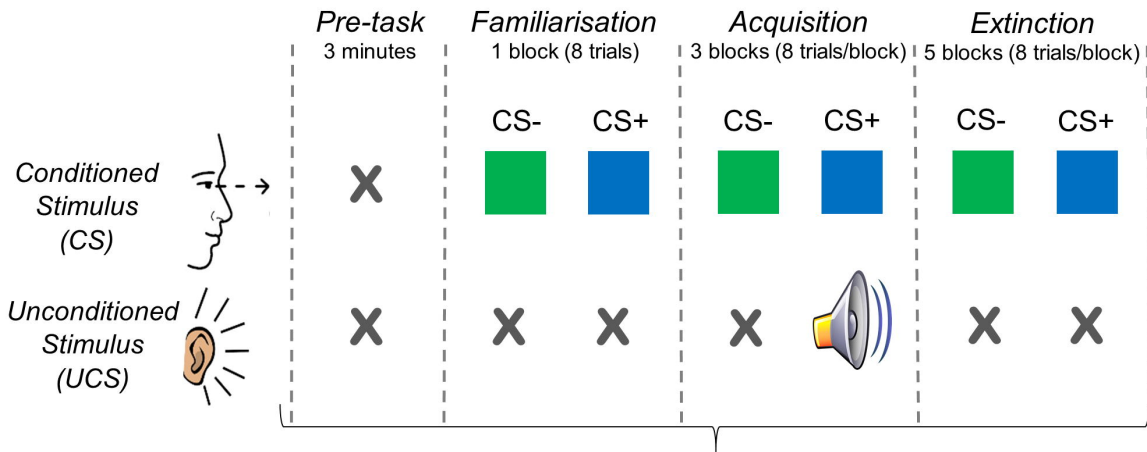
Pre-task
3 minutes

Familiarisation
1 block (8 trials)

Acquisition
3 blocks (8 trials/block)

Extinction
5 blocks (8 trials/block)

CS- CS+ CS- CS+ CS- CS+

Conditioned Stimulus (CS)

X

Unconditioned Stimulus (UCS)

X X X X X X